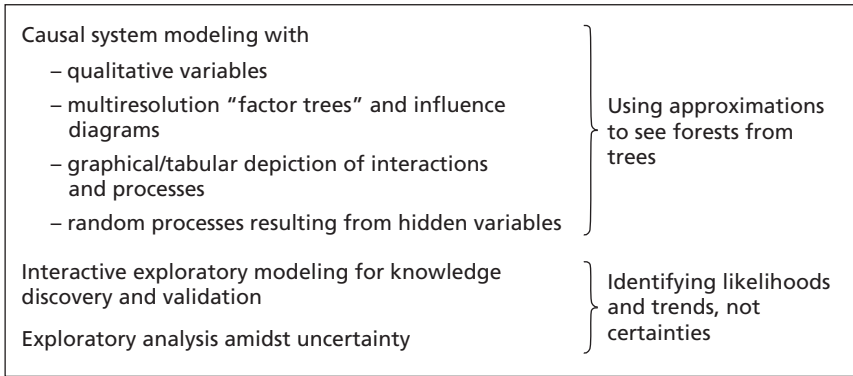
Causal system modeling with

– qualitative variables

– multiresolution “factor trees” and influence diagrams

– graphical/tabular depiction of interactions and processes

– random processes resulting from hidden variables

Using approximations to see forests from trees

Interactive exploratory modeling for knowledge discovery and validation

Exploratory analysis amidst uncertainty

Identifying likelihoods and trends, not certainties